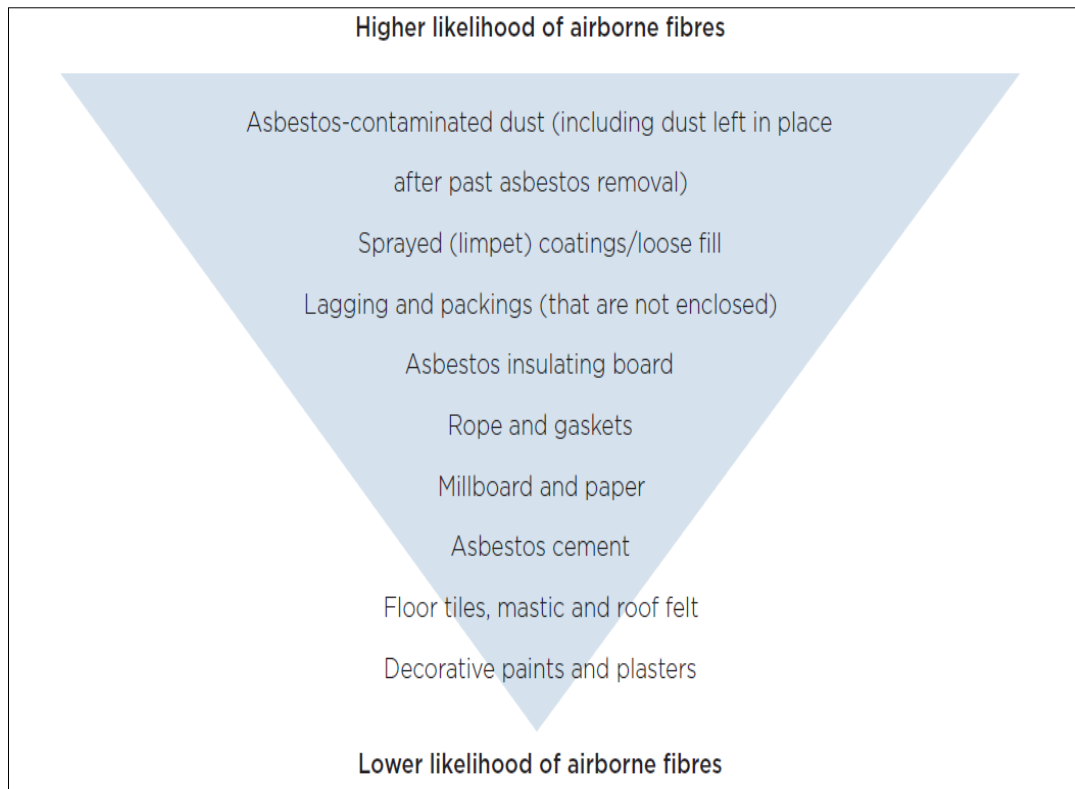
Higher likelihood of airborne fibres

Asbestos-contaminated dust (including dust left in place after past asbestos removal)

Sprayed (limpet) coatings/loose fill

Lagging and packings (that are not enclosed)

Asbestos insulating board

Rope and gaskets

Millboard and paper

Asbestos cement

Floor tiles, mastic and roof felt

Decorative paints and plasters

Lower likelihood of airborne fibres